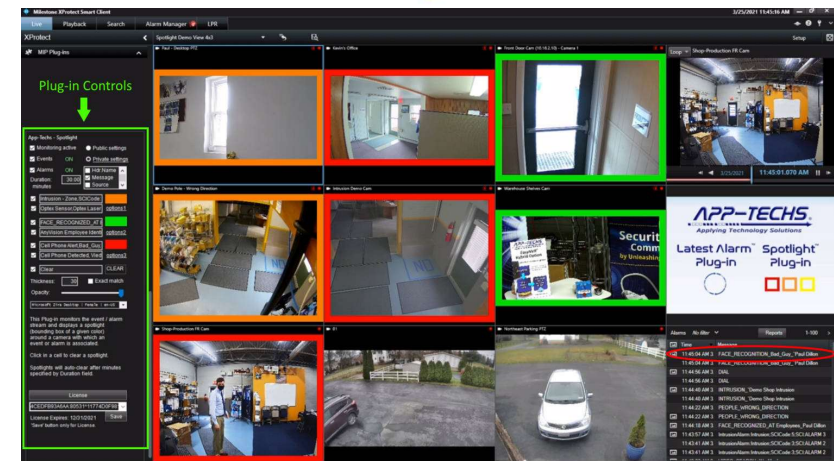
Milestone XProtect Smart Client
3/25/2021 11:45:16 AM
Live Playback Search Alarm Manager LPR
XProtect
Spotlight Demo View 4x3
Setup
MIP Plug-ins

Plug-in Controls

App-Techs - Spotlight
Monitoring active
Public settings
Events ON
Private settings
Alarms ON
Hot Name
Duration: 30.00 minutes
Message
Source
Intrusion - Zone,SCICode
Optex Sensor,Optex Laser
options1
FACE_RECOGNIZED_AT
AnyVision Employee Identi
options2
Cell Phone Alert,Bad_Guy
Cell Phone Detected, Vied
options3
Clear
CLEAR
Thickness: 30
Exact match
Opacity:

This Plug-in monitors the event / alarm stream and displays a spotlight (bounding box of a given color) around a camera with which an event or alarm is associated.

Click in a cell to clear a spotlight.

Spotlights will auto-clear after minutes specified by Duration field.

License
License Expires: 10/21/2021
Save
Save' button only for License.

Paul - Desktop PTZ
Kevin's Office
Front Door Cam - Camera 1
Demo Pole - Wrong Direction
Intrusion Demo Cam
Warehouse Shelves Cam
Shop Production FR Cam
Northeast Parking PTZ
Shop-Production FR Cam
3/25/2021
11:45:01.070 AM

APP-TECHS
Applying Technology Solutions
Latest Alarm™ Plug-in
Spotlight™ Plug-in

Alarms
Reports
1-100
Time
Message
11:45:04 AM 3 FACE_RECOGNITION_Bad_Guy_Paul Dillon
11:44:56 AM 3 DIAL
11:44:56 AM 3 DIAL
11:44:48 AM 3 INTRUSION_Demo Shop Intrusion
11:44:40 AM 3 INTRUSION_Demo Shop Intrusion
11:44:22 AM 3 PEOPLE_WRONG_DIRECTION
11:44:22 AM 3 PEOPLE_WRONG_DIRECTION
11:44:18 AM 3 FACE_RECOGNIZED_AT Employees_Paul Dillon
11:43:57 AM 3 IntrusionAlarm Intrusion.SCICode.3.SCI ALARM 3
11:43:57 AM 3 IntrusionAlarm Intrusion.SCICode.3.SCI ALARM 2
11:43:57 AM 3 IntrusionAlarm Intrusion.SCICode.3.SCI ALARM 1